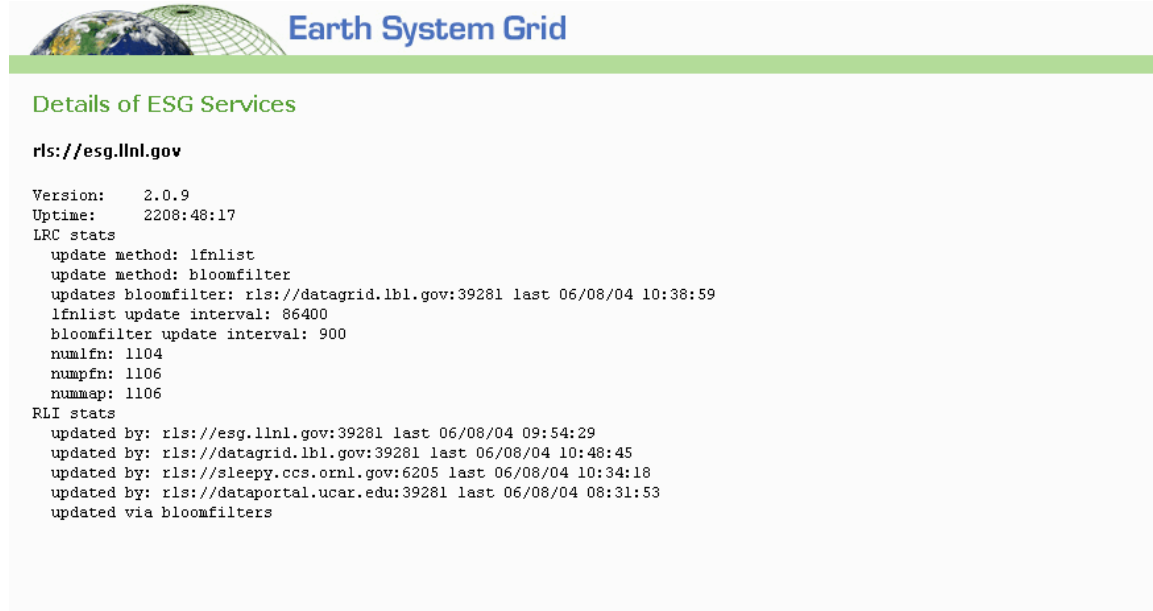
Earth System Grid

Details of ESG Services

rls://esg.llnl.gov

Version: 2.0.9
Uptime: 2208:48:17
LRC stats
update method: lfnlist
update method: bloomfilter
updates bloomfilter: rls://datagrid.lbl.gov:39281 last 06/08/04 10:38:59
lfnlist update interval: 86400
bloomfilter update interval: 900
numlfn: 1104
numpfn: 1106
nummap: 1106
RLI stats
updated by: rls://esg.llnl.gov:39281 last 06/08/04 09:54:29
updated by: rls://datagrid.lbl.gov:39281 last 06/08/04 10:48:45
updated by: rls://sleepy.ccs.ornl.gov:6205 last 06/08/04 10:34:18
updated by: rls://dataportal.ucar.edu:39281 last 06/08/04 08:31:53
updated via bloomfilters